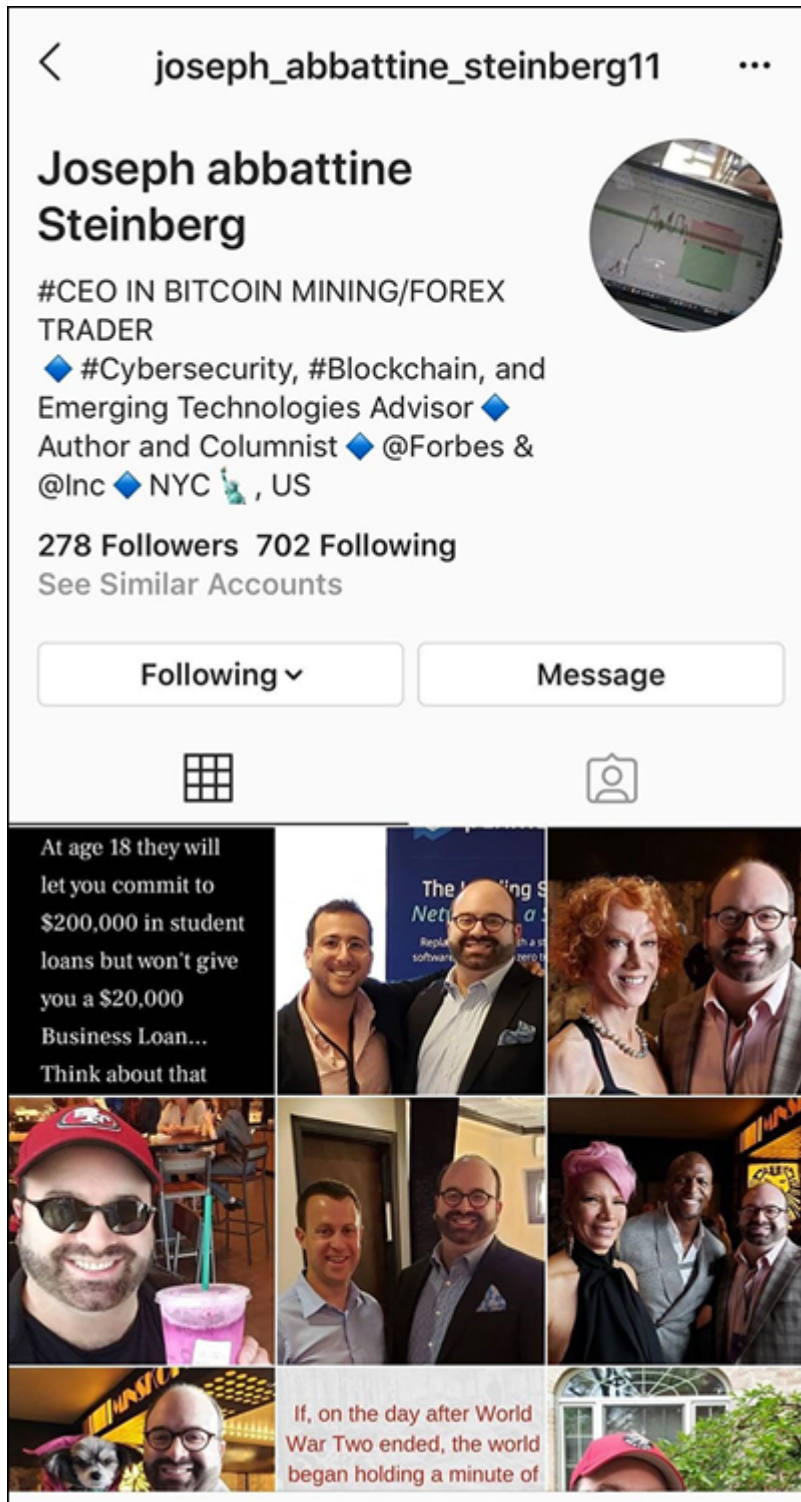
joseph_abbattine_steinberg11

Joseph abbattine Steinberg

#CEO IN BITCOIN MINING/FOREX TRADER
🔷 #Cybersecurity, #Blockchain, and Emerging Technologies Advisor 🔷 Author and Columnist 🔷 @Forbes & @Inc 🔷 NYC 🗽, US

278 Followers 702 Following
See Similar Accounts

Following
Message

At age 18 they will let you commit to $200,000 in student loans but won't give you a $20,000 Business Loan... Think about that

The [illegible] Net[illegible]

If, on the day after World War Two ended, the world began holding a minute of